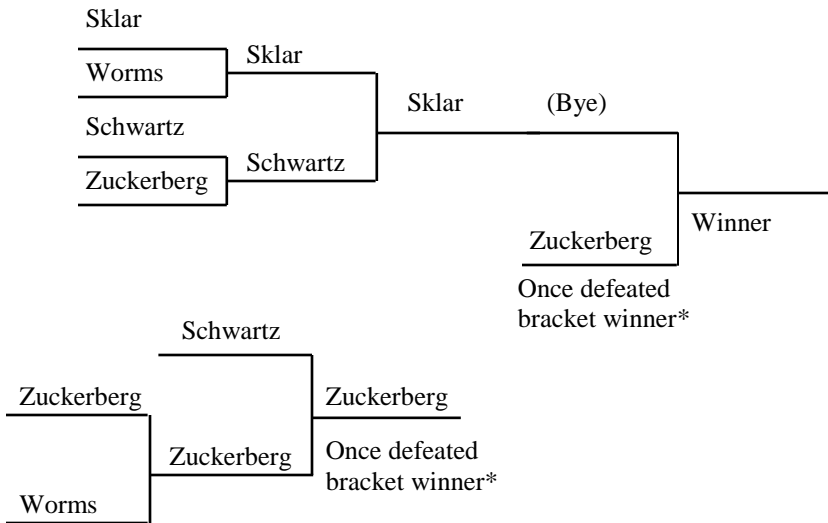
Sklar

Worms

Sklar

Schwartz

Zuckerberg

Schwartz

Sklar

(Bye)

Zuckerberg

Once defeated bracket winner*

Winner

Schwartz

Zuckerberg

Zuckerberg

Zuckerberg

Once defeated bracket winner*

Worms